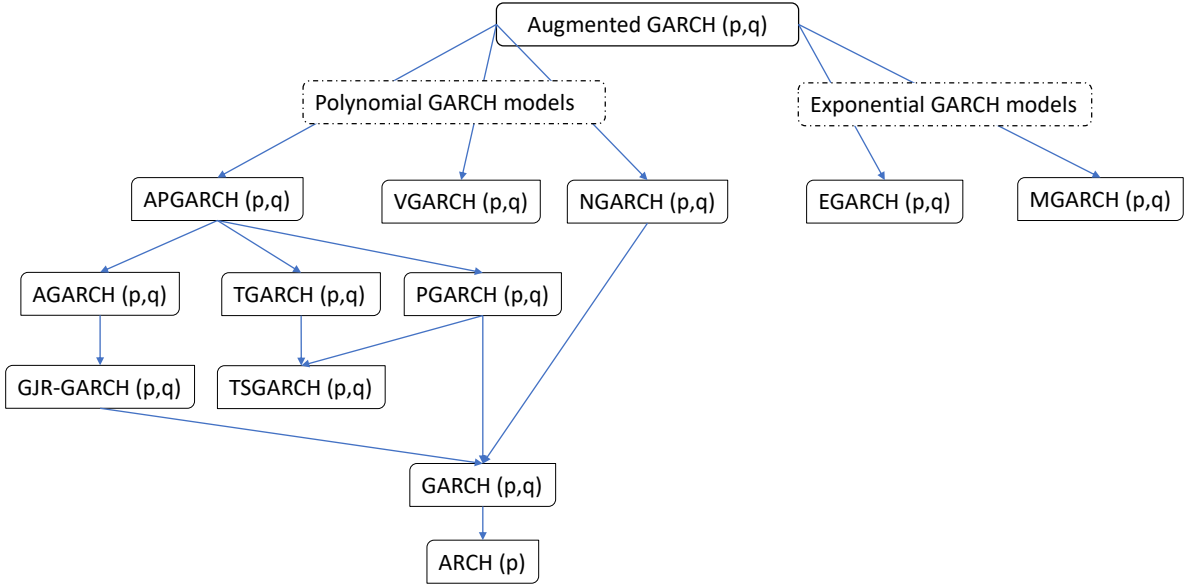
Augmented GARCH (p,q)

Polynomial GARCH models

Exponential GARCH models

APGARCH (p,q)

VGARCH (p,q)

NGARCH (p,q)

EGARCH (p,q)

MGARCH (p,q)

AGARCH (p,q)

TGARCH (p,q)

PGARCH (p,q)

GJR-GARCH (p,q)

TSGARCH (p,q)

GARCH (p,q)

ARCH (p)